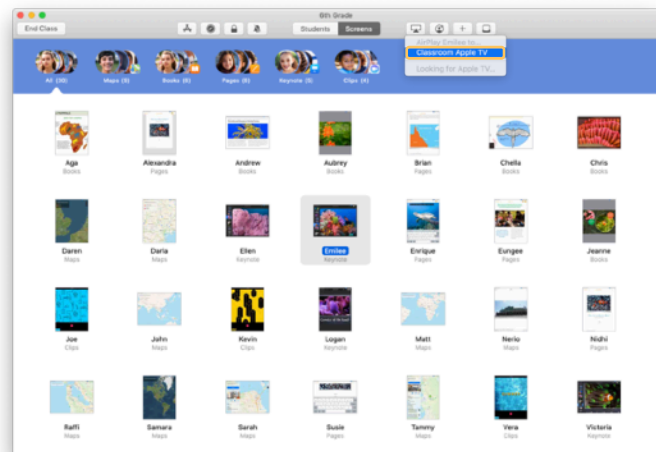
6th Grade

End Class

Students Screens

AirPlay Emilee to:
Classroom Apple TV
Looking for Apple TV...

All (30) Maps (9) Books (6) Pages (6) Keynote (5) Clips (4)

Aga
Books

Alexandra
Pages

Andrew
Books

Aubrey
Books

Brian
Pages

Chella
Books

Chris
Books

Daren
Maps

Daria
Maps

Ellen
Keynote

Emilee
Keynote

Enrique
Pages

Eungee
Pages

Jeanne
Books

Joe
Clips

John
Maps

Kevin
Clips

Logan
Keynote

Matt
Maps

Nerio
Maps

Nidhi
Pages

Raffi
Maps

Samara
Maps

Sarah
Maps

Susie
Pages

Tammy
Maps

Vera
Clips

Victoria
Keynote